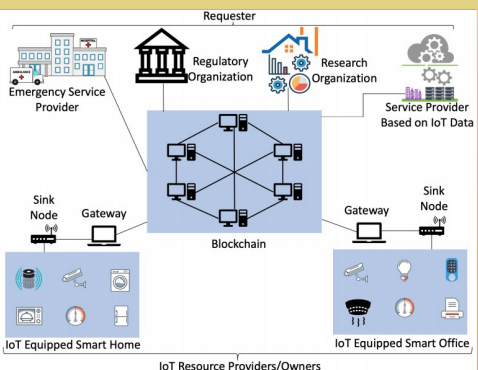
Requester

Emergency Service Provider

Regulatory Organization

Research Organization

Service Provider Based on IoT Data

Sink Node

Gateway

Blockchain

Gateway

Sink Node

IoT Equipped Smart Home

IoT Equipped Smart Office

IoT Resource Providers/Owners